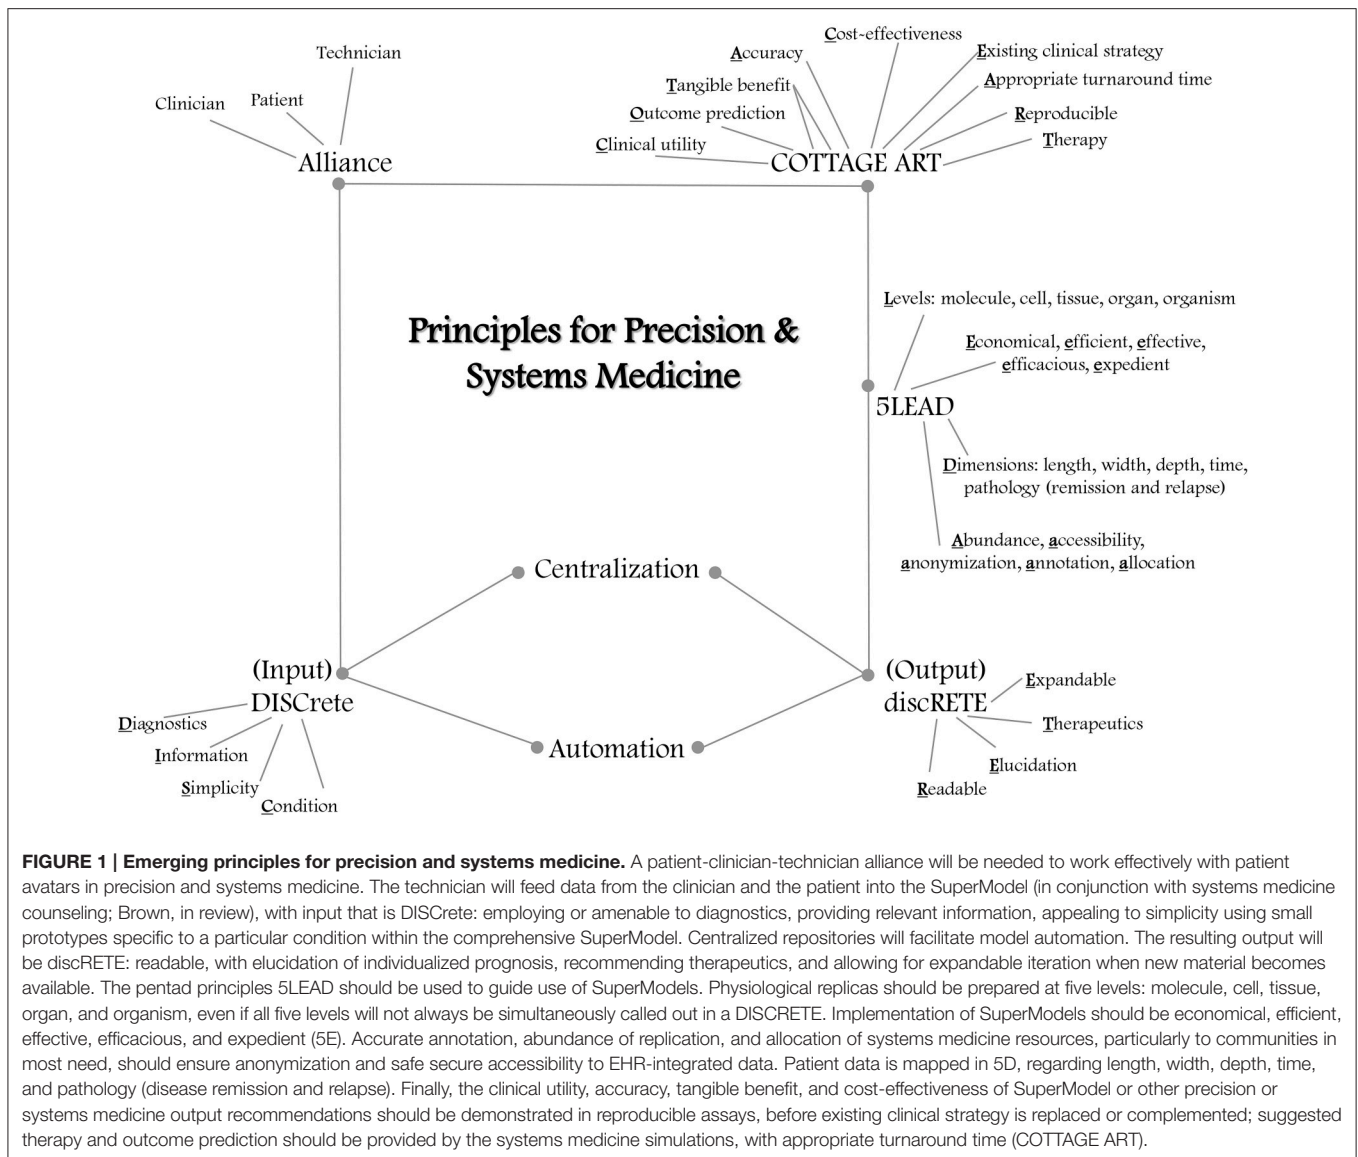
Technician

Clinician

Patient

Alliance

Cost-effectiveness

Accuracy

Existing clinical strategy

Tangible benefit

Appropriate turnaround time

Outcome prediction

Reproducible

Clinical utility

Therapy

COTTAGE ART

Principles for Precision & Systems Medicine

Levels: molecule, cell, tissue, organ, organism

Economical, efficient, effective, efficacious, expedient

5LEAD

Dimensions: length, width, depth, time, pathology (remission and relapse)

Abundance, accessibility, anonymization, annotation, allocation

Centralization

(Input) DISCrete

Diagnostics

Information

Simplicity

Condition

Automation

(Output) discRETE

Expandable

Therapeutics

Elucidation

Readable

**FIGURE 1 | Emerging principles for precision and systems medicine.** A patient-clinician-technician alliance will be needed to work effectively with patient avatars in precision and systems medicine. The technician will feed data from the clinician and the patient into the SuperModel (in conjunction with systems medicine counseling; Brown, in review), with input that is DISCrete: employing or amenable to diagnostics, providing relevant information, appealing to simplicity using small prototypes specific to a particular condition within the comprehensive SuperModel. Centralized repositories will facilitate model automation. The resulting output will be discRETE: readable, with elucidation of individualized prognosis, recommending therapeutics, and allowing for expandable iteration when new material becomes available. The pentad principles 5LEAD should be used to guide use of SuperModels. Physiological replicas should be prepared at five levels: molecule, cell, tissue, organ, and organism, even if all five levels will not always be simultaneously called out in a DISCRETE. Implementation of SuperModels should be economical, efficient, effective, efficacious, and expedient (5E). Accurate annotation, abundance of replication, and allocation of systems medicine resources, particularly to communities in most need, should ensure anonymization and safe secure accessibility to EHR-integrated data. Patient data is mapped in 5D, regarding length, width, depth, time, and pathology (disease remission and relapse). Finally, the clinical utility, accuracy, tangible benefit, and cost-effectiveness of SuperModel or other precision or systems medicine output recommendations should be demonstrated in reproducible assays, before existing clinical strategy is replaced or complemented; suggested therapy and outcome prediction should be provided by the systems medicine simulations, with appropriate turnaround time (COTTAGE ART).